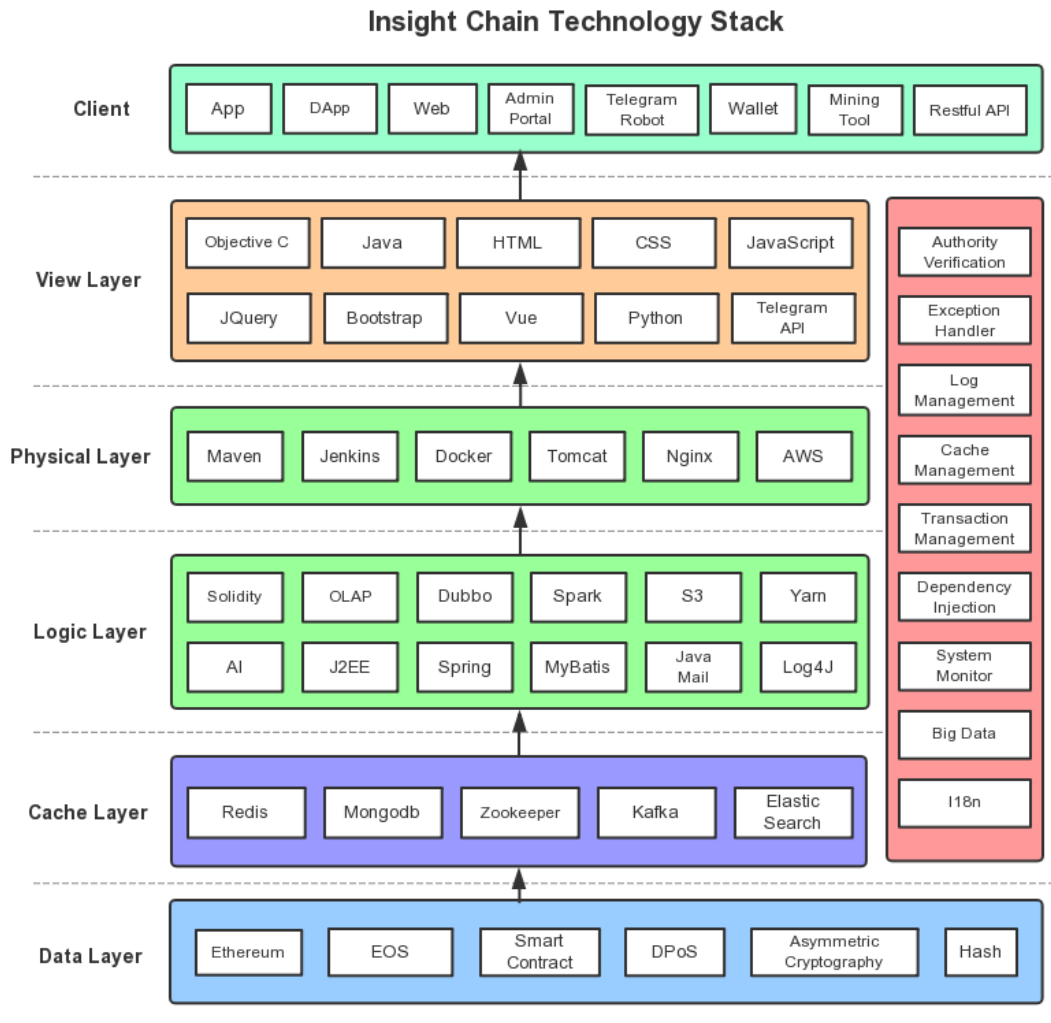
Insight Chain Technology Stack

Client
App
DApp
Web
Admin Portal
Telegram Robot
Wallet
Mining Tool
Restful API

View Layer
Objective C
Java
HTML
CSS
JavaScript
JQuery
Bootstrap
Vue
Python
Telegram API

Physical Layer
Maven
Jenkins
Docker
Tomcat
Nginx
AWS

Logic Layer
Solidity
OLAP
Dubbo
Spark
S3
Yarn
AI
J2EE
Spring
MyBatis
Java Mail
Log4J

Cache Layer
Redis
Mongodb
Zookeeper
Kafka
Elastic Search

Data Layer
Ethereum
EOS
Smart Contract
DPoS
Asymmetric Cryptography
Hash

Authority Verification
Exception Handler
Log Management
Cache Management
Transaction Management
Dependency Injection
System Monitor
Big Data
I18n